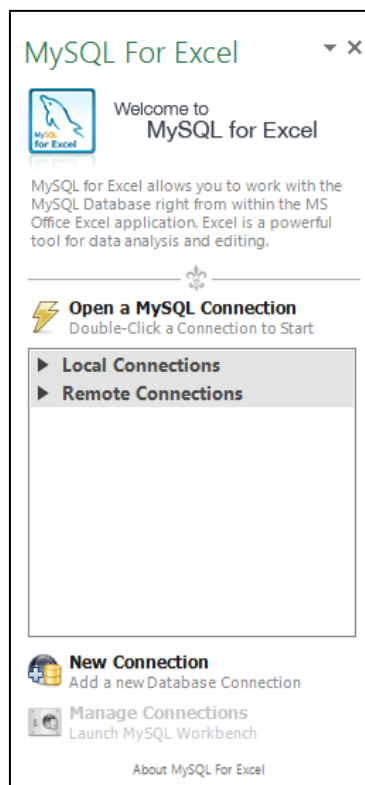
MySQL For Excel

▾ ×

MySQL for Excel

Welcome to
MySQL for Excel

MySQL for Excel allows you to work with the MySQL Database right from within the MS Office Excel application. Excel is a powerful tool for data analysis and editing.

Open a MySQL Connection
Double-Click a Connection to Start

▶ Local Connections
▶ Remote Connections

New Connection
Add a new Database Connection

Manage Connections
Launch MySQL Workbench

About MySQL For Excel